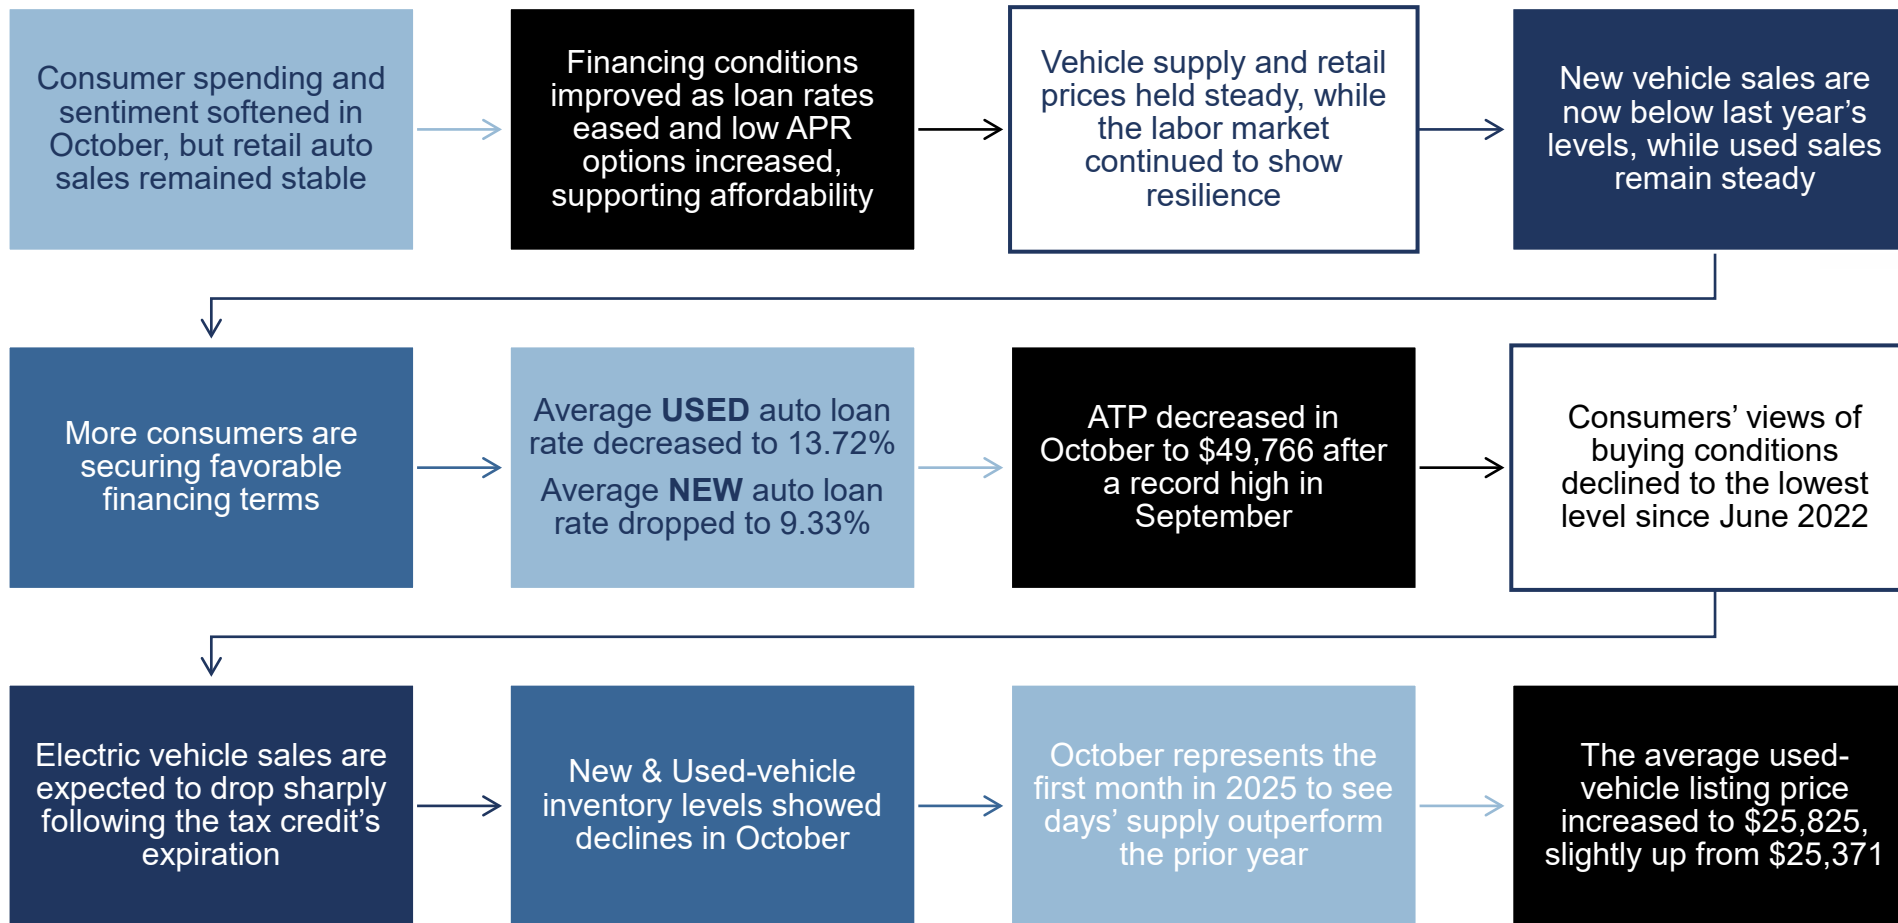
Consumer spending and sentiment softened in October, but retail auto sales remained stable

Financing conditions improved as loan rates eased and low APR options increased, supporting affordability

Vehicle supply and retail prices held steady, while the labor market continued to show resilience

New vehicle sales are now below last year's levels, while used sales remain steady

More consumers are securing favorable financing terms

Average **USED** auto loan rate decreased to 13.72%

Average **NEW** auto loan rate dropped to 9.33%

ATP decreased in October to $49,766 after a record high in September

Consumers' views of buying conditions declined to the lowest level since June 2022

Electric vehicle sales are expected to drop sharply following the tax credit's expiration

New & Used-vehicle inventory levels showed declines in October

October represents the first month in 2025 to see days' supply outperform the prior year

The average used-vehicle listing price increased to $25,825, slightly up from $25,371